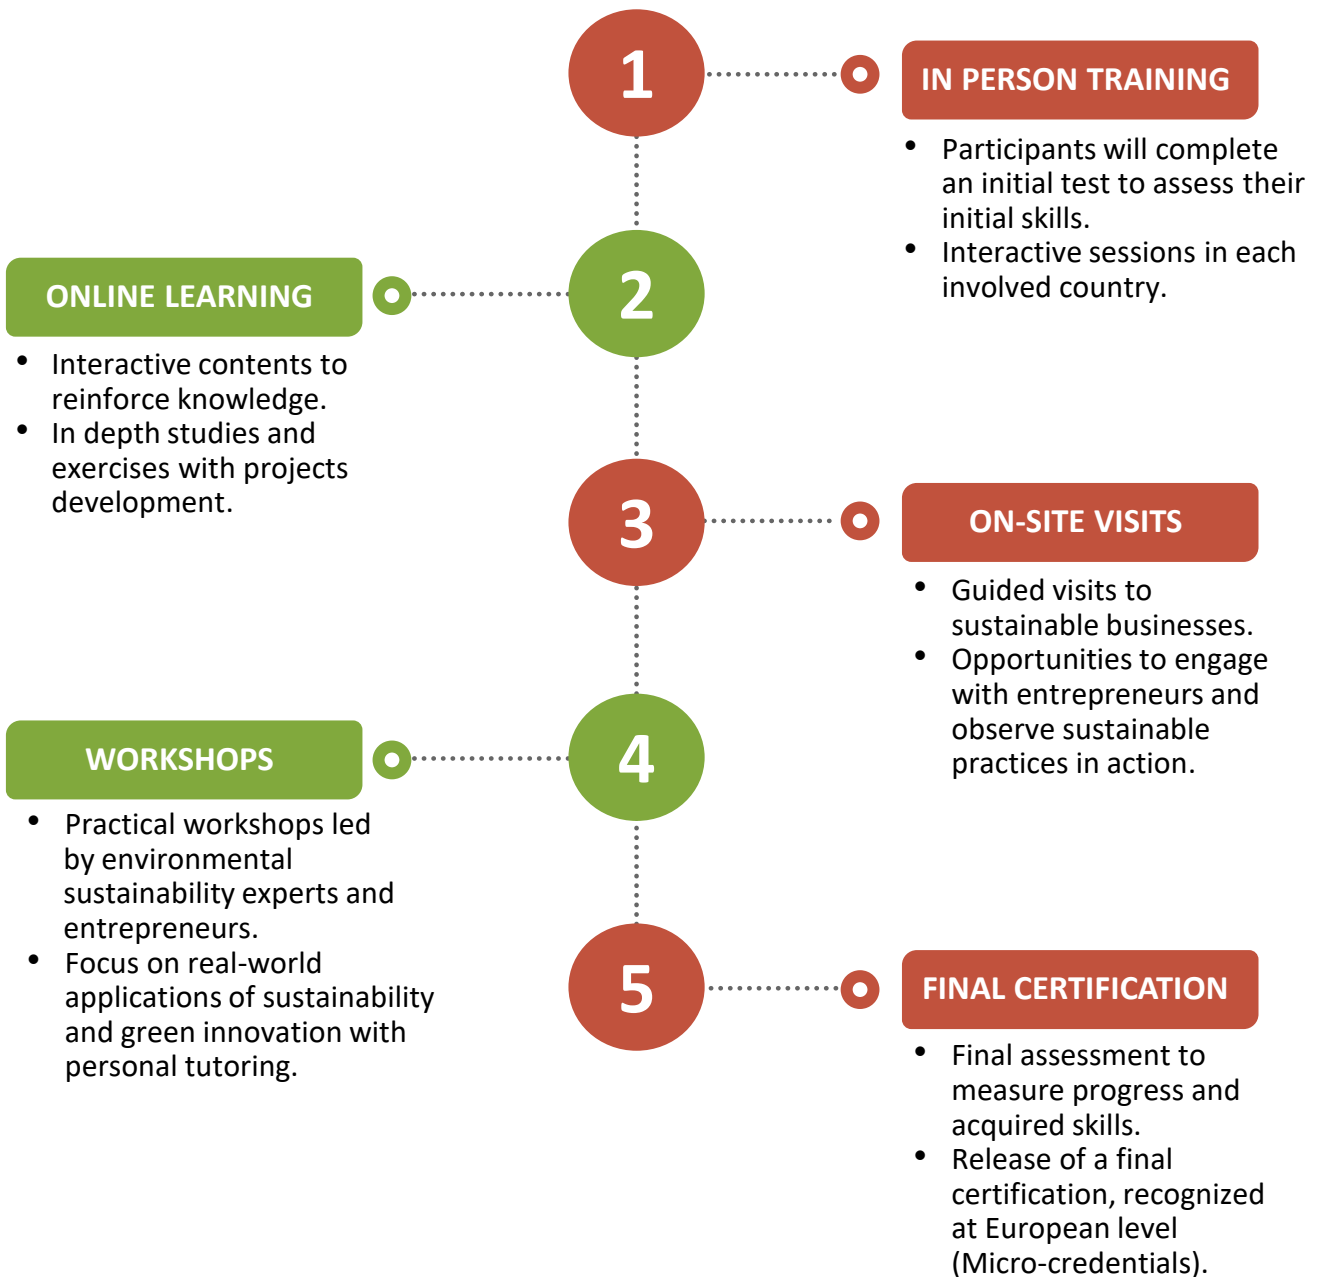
1

IN PERSON TRAINING

- Participants will complete an initial test to assess their initial skills.
- Interactive sessions in each involved country.

2

ONLINE LEARNING

- Interactive contents to reinforce knowledge.
- In depth studies and exercises with projects development.

3

ON-SITE VISITS

- Guided visits to sustainable businesses.
- Opportunities to engage with entrepreneurs and observe sustainable practices in action.

4

WORKSHOPS

- Practical workshops led by environmental sustainability experts and entrepreneurs.
- Focus on real-world applications of sustainability and green innovation with personal tutoring.

5

FINAL CERTIFICATION

- Final assessment to measure progress and acquired skills.
- Release of a final certification, recognized at European level (Micro-credentials).